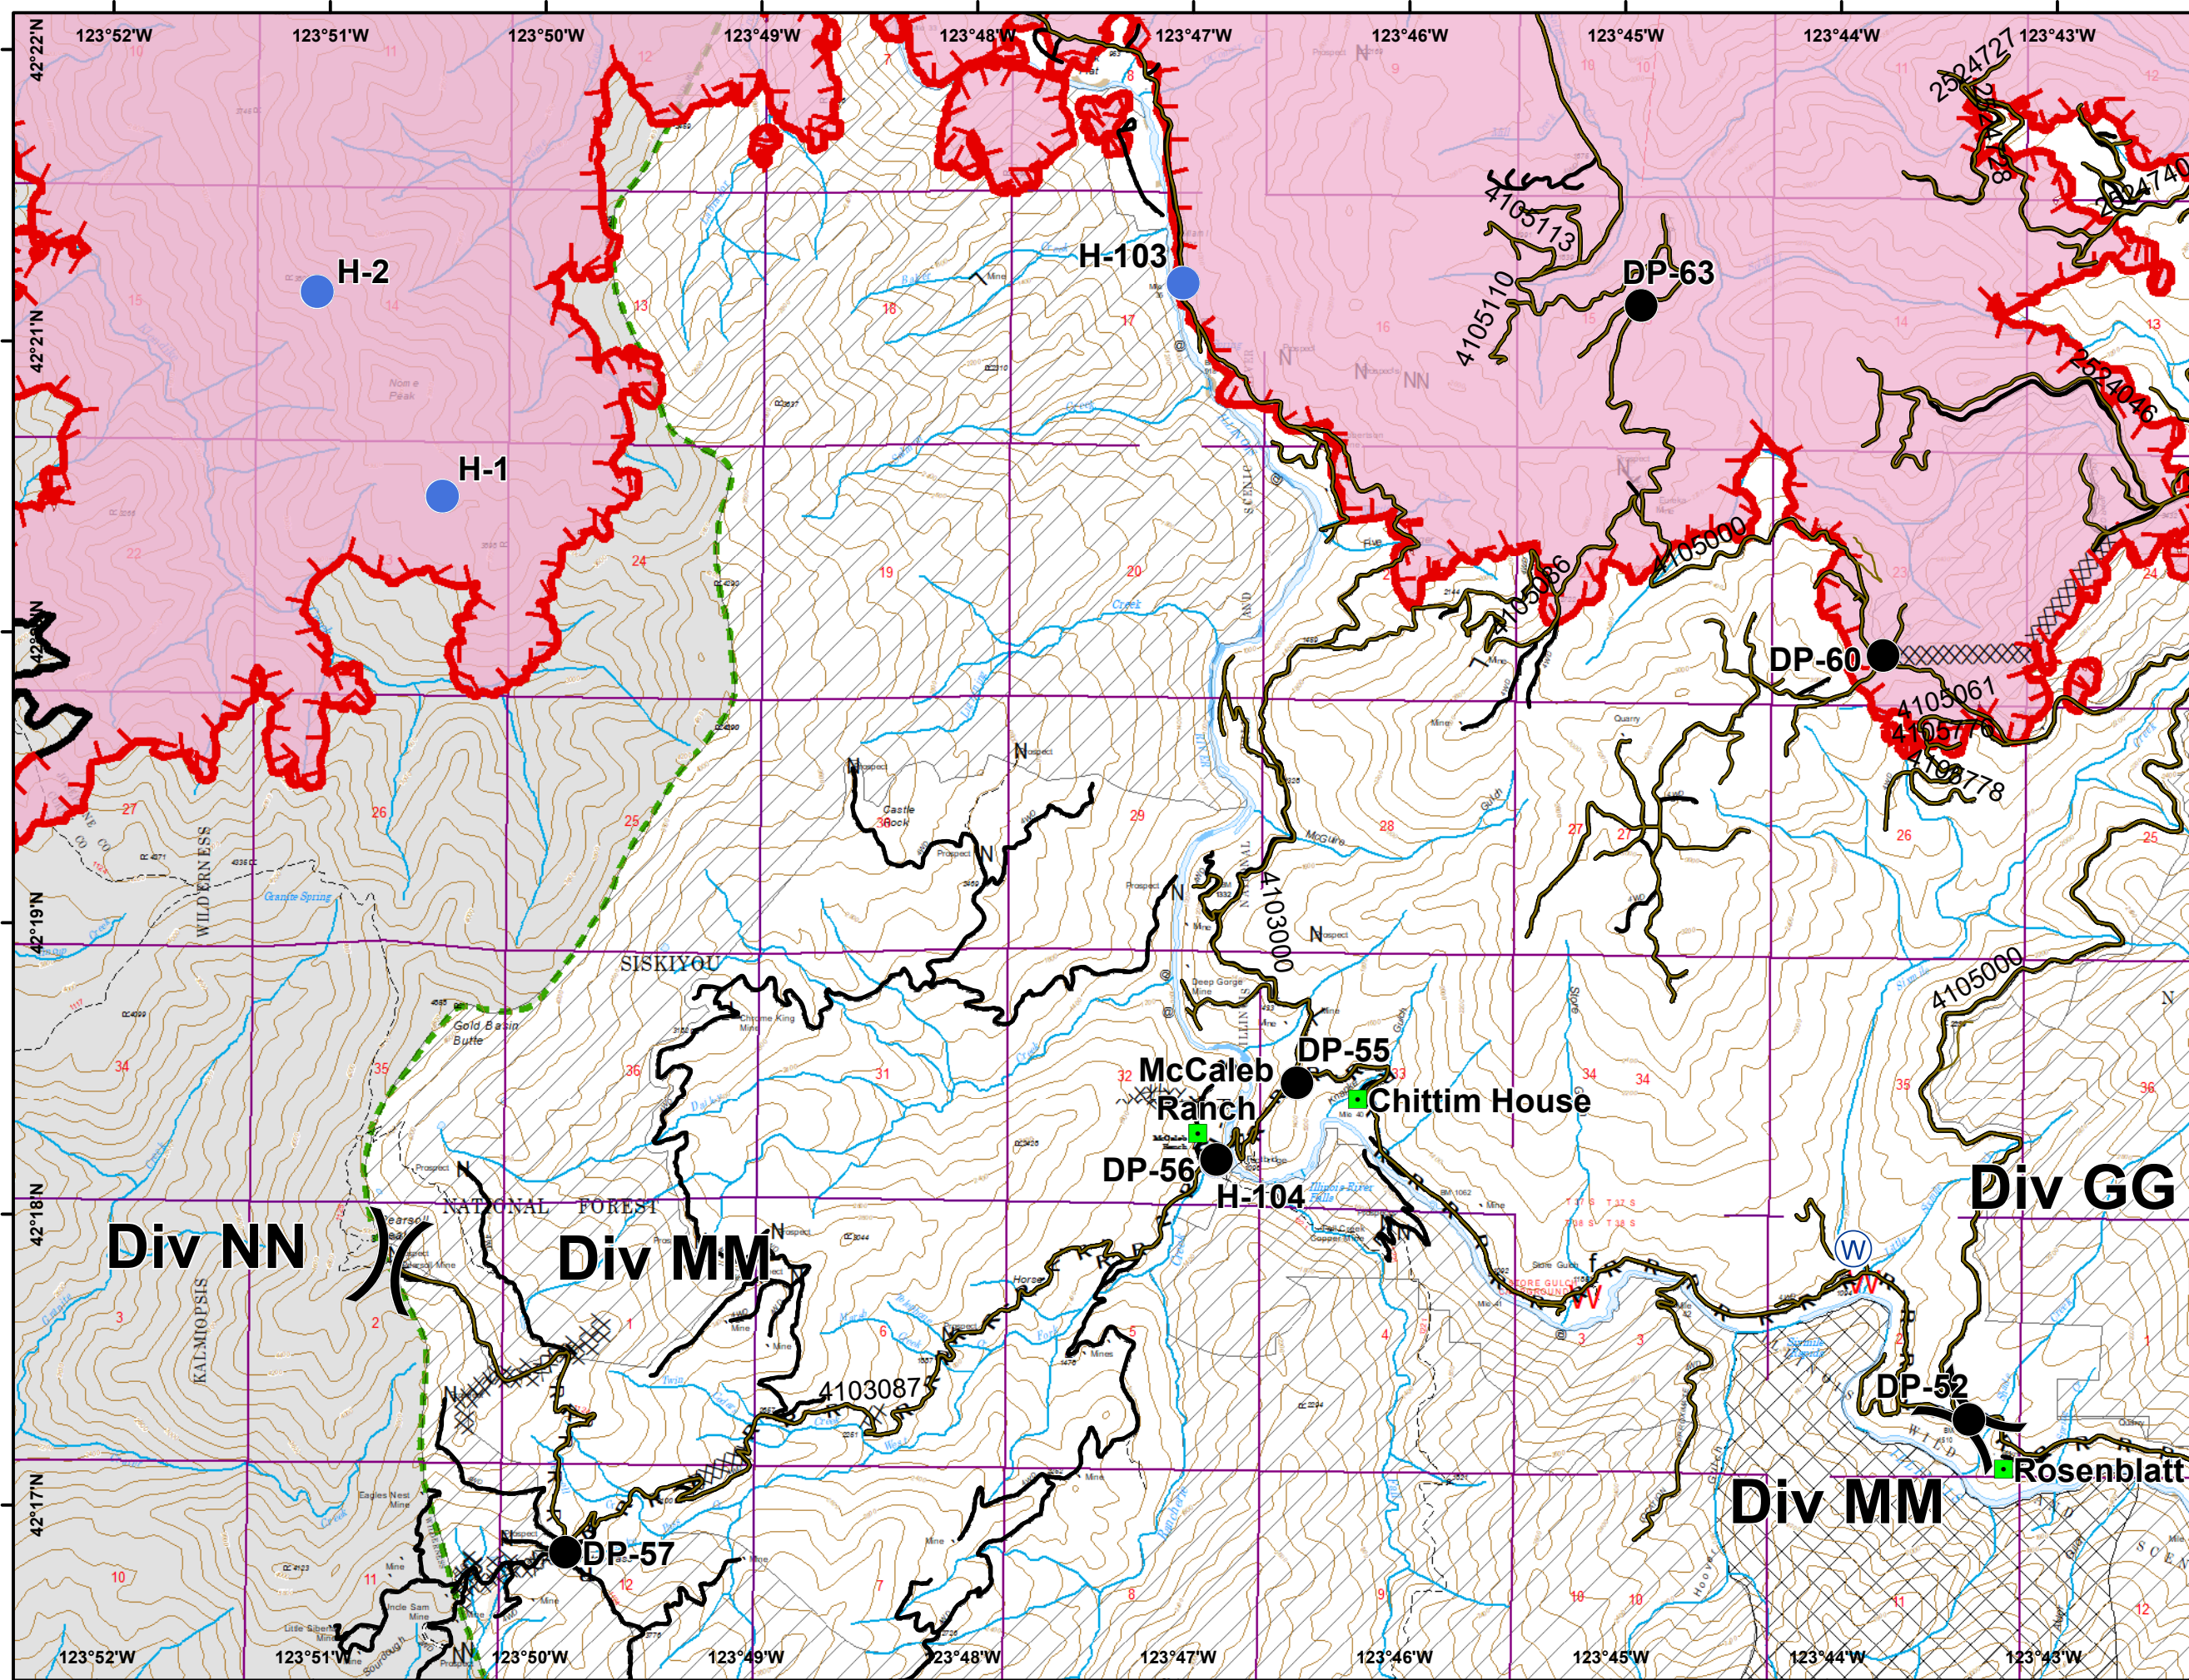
123°52'W 123°51'W 123°50'W 123°49'W 123°48'W 123°47'W 123°46'W 123°45'W 123°44'W 123°43'W

42°22'N
42°21'N
42°20'N
42°19'N
42°18'N
42°17'N

H-2
H-1
H-103
DP-63
4105113
4105110
2524727
2524728
2524740
2524046
4105000
4105086
DP-60
4105061
4105770
4105778
4103000
4105000
DP-55
McCaleb Ranch
Chittim House
DP-56
H-104
Div GG
Div NN
Div MM
4103087
DP-52
Rosenblatt
Div MM
DP-57

SISKIYOU
NATIONAL FOREST
WILDERNESS
KALMIOPSIS
Castle Rock
Gold Basin Butte
Granite Spring
Nome Peak

123°52'W 123°51'W 123°50'W 123°49'W 123°48'W 123°47'W 123°46'W 123°45'W 123°44'W 123°43'W